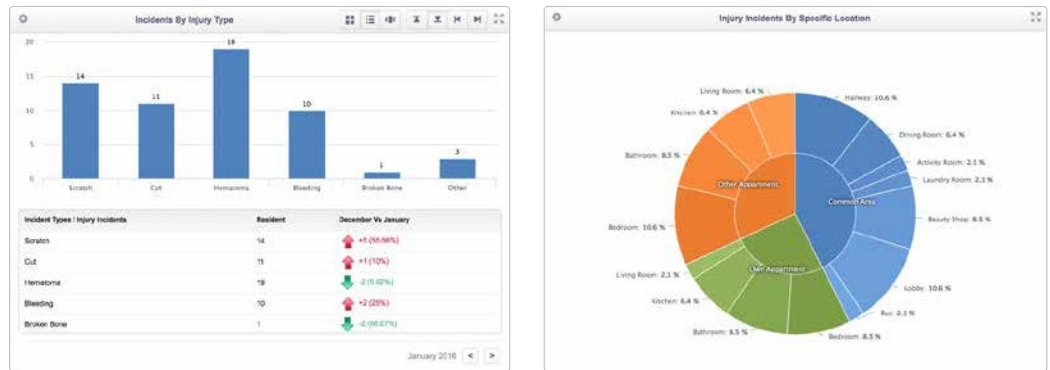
Incidents By Injury Type

20
15
10
5
0

14
11
19
10
1
3

Scratch
Cut
Hematoma
Bleeding
Broken Bone
Other

| Incident Types / Injury Incidents | Resident | December Vs January |
|---|---|---|
| Scratch | 14 | +5 (55.56%) |
| Cut | 11 | +1 (10%) |
| Hematoma | 19 | -2 (9.52%) |
| Bleeding | 10 | +2 (25%) |
| Broken Bone | 1 | -2 (66.67%) |

January 2016 < >

Injury Incidents By Specific Location

Living Room: 6.4 %
Kitchen: 6.4 %
Bathroom: 8.5 %
Bedroom: 10.6 %
Living Room: 2.1 %
Kitchen: 6.4 %
Bathroom: 8.5 %
Bedroom: 8.5 %
Hallway: 10.6 %
Dining Room: 6.4 %
Activity Room: 2.1 %
Laundry Room: 2.1 %
Beauty Shop: 8.5 %
Lobby: 10.6 %
Bus: 2.1 %
Other Appartment
Common Area
Own Appartment